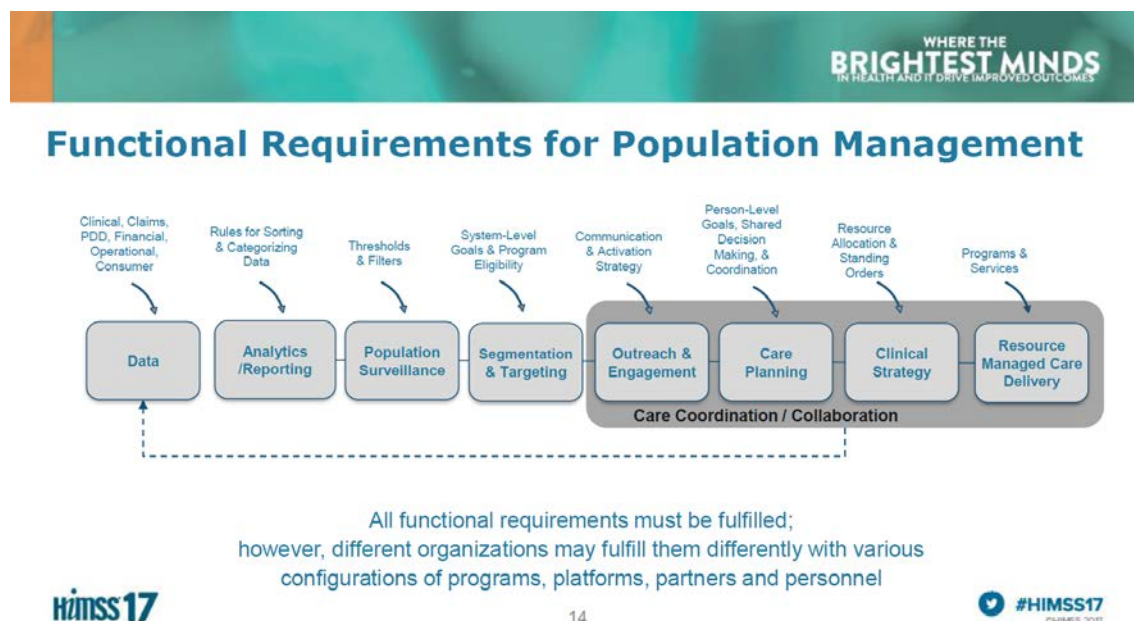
WHERE THE
BRIGHTEST MINDS
IN HEALTH AND IT DRIVE IMPROVED OUTCOMES

Functional Requirements for Population Management

Clinical, Claims, PDD, Financial, Operational, Consumer

Rules for Sorting & Categorizing Data

Thresholds & Filters

System-Level Goals & Program Eligibility

Communication & Activation Strategy

Person-Level Goals, Shared Decision Making, & Coordination

Resource Allocation & Standing Orders

Programs & Services

Data

Analytics /Reporting

Population Surveillance

Segmentation & Targeting

Outreach & Engagement

Care Planning

Clinical Strategy

Resource Managed Care Delivery

Care Coordination / Collaboration

All functional requirements must be fulfilled; however, different organizations may fulfill them differently with various configurations of programs, platforms, partners and personnel

HIMSS17

14

#HIMSS17